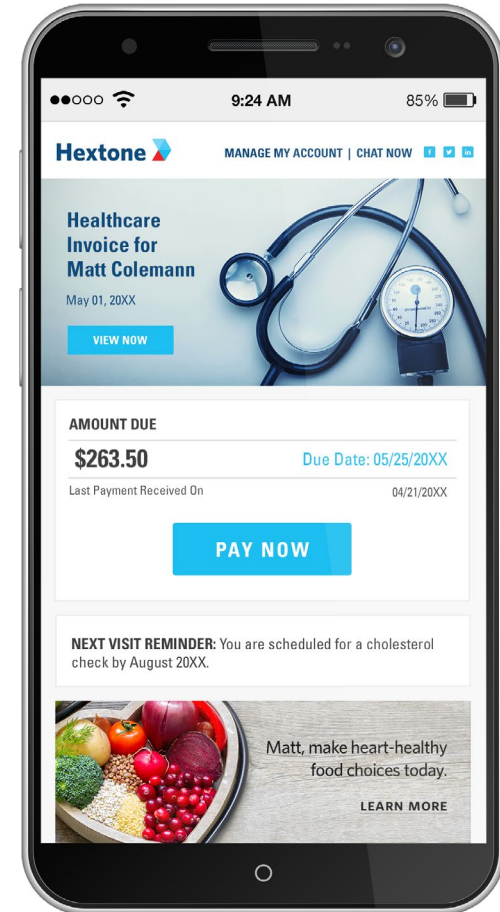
●●○○○ 9:24 AM 85%

Hextone

MANAGE MY ACCOUNT | CHAT NOW f in

Healthcare Invoice for Matt Colemann

May 01, 20XX

VIEW NOW

AMOUNT DUE

$263.50

Due Date: 05/25/20XX

Last Payment Received On

04/21/20XX

PAY NOW

NEXT VISIT REMINDER: You are scheduled for a cholesterol check by August 20XX.

Matt, make heart-healthy food choices today.

LEARN MORE